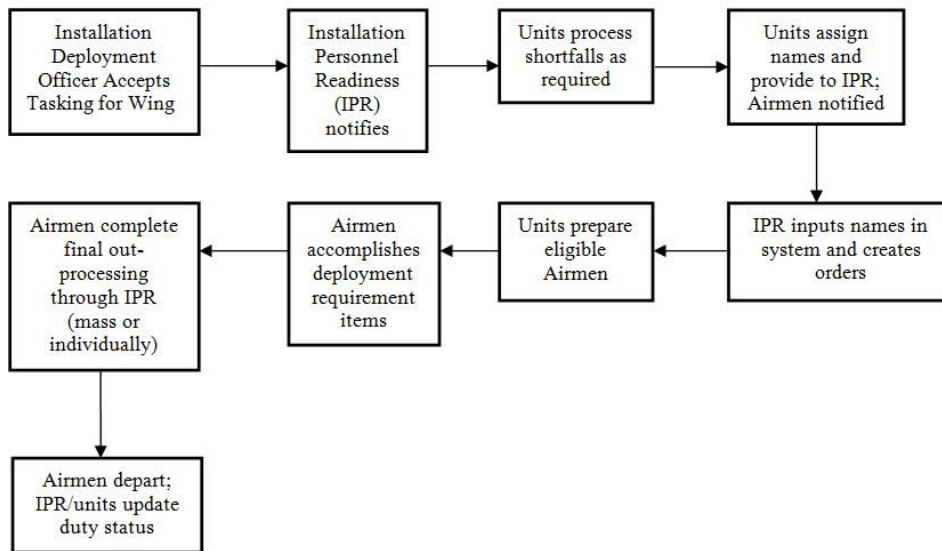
Installation Deployment Officer Accepts Tasking for Wing

Installation Personnel Readiness (IPR) notifies

Units process shortfalls as required

Units assign names and provide to IPR; Airmen notified

IPR inputs names in system and creates orders

Units prepare eligible Airmen

Airmen accomplishes deployment requirement items

Airmen complete final out-processing through IPR (mass or individually)

Airmen depart; IPR/units update duty status